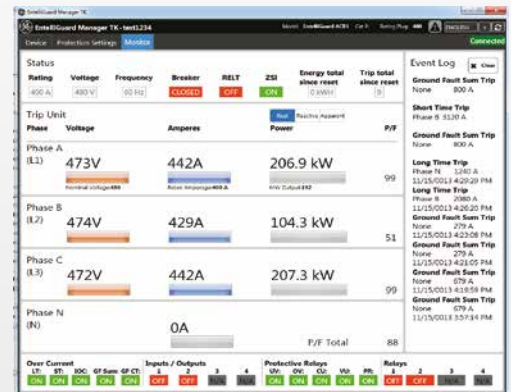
EntelliGuard Manager TK

EntelliGuard Manager TK - test1234

Model: EntelliGuard ACB | Cat #: | Rating Plug: 400

Device | Protection Settings | Monitor

Connected

Status

| Rating | Voltage | Frequency | Breaker | RELT | ZSI | Energy total since reset | Trip total since reset |
|---|---|---|---|---|---|---|---|
| 400 A | 480 V | 60 Hz | CLOSED | OFF | ON | 0 kWH | 0 |

Trip Unit

Real | Reactive | Apparent

| Phase | Voltage | Amperes | Power | P/F |
|---|---|---|---|---|
| Phase A (L1) | 473V Nominal Voltage 480 | 442A Rated Amperage 400 A | 206.9 kW kW Output 192 | 99 |
| Phase B (L2) | 474V | 429A | 104.3 kW | 51 |
| Phase C (L3) | 472V | 442A | 207.3 kW | 99 |
| Phase N (N) | | 0A | P/F Total | 88 |

Event Log

Clear

Ground Fault Sum Trip
None 400 A

Short Time Trip
Phase B 3120 A

Ground Fault Sum Trip
None 800 A

Long Time Trip
Phase N 1240 A
11/15/2013 4:29:20 PM

Long Time Trip
Phase B 2080 A
11/15/2013 4:26:20 PM

Ground Fault Sum Trip
None 279 A
11/15/2013 4:23:08 PM

Ground Fault Sum Trip
None 279 A
11/15/2013 4:21:05 PM

Ground Fault Sum Trip
None 679 A
11/15/2013 4:18:59 PM

Ground Fault Sum Trip
None 679 A
11/15/2013 3:57:34 PM

Over Current
LT: ON | ST: ON | IOC: ON | GF Sum: ON | GF CT: ON

Inputs / Outputs
1 OFF | 2 OFF | 3 N/A | 1 N/A

Protective Relays
UV: ON | OV: ON | CU: ON | VU: ON | PR: OFF

Relays
1 OFF | 2 OFF | 3 N/A | 4 N/A